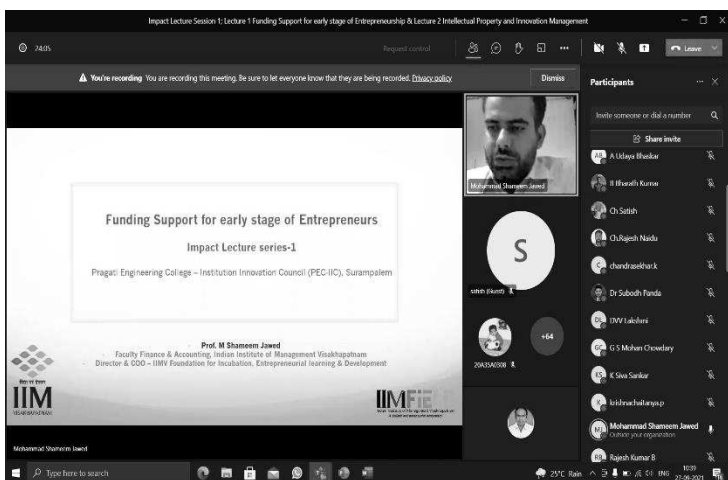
Impact Lecture Session 1: Lecture 1 Funding Support for early stage of Entrepreneurship & Lecture 2 Intellectual Property and Innovation Management

24:05

Request control

Leave

You're recording You are recording this meeting. Be sure to let everyone know that they are being recorded. Privacy policy

Dismiss

Participants

Invite someone or dial a number

Share invite

Funding Support for early stage of Entrepreneurs

Impact Lecture series-1

Pragati Engineering College – Institution Innovation Council (PEC-IIC), Surampalem

Prof. M Shameem Jawed
Faculty Finance & Accounting, Indian Institute of Management Visakhapatnam
Director & COO – IIMV Foundation for Incubation, Entrepreneurial learning & Development

IIM
VISAKHAPATNAM

IIMFiE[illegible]

Mohammad Shameem Jawed

Mohammad Shameem Jawed

S

sathish (Guest)

+64

20A35A0308

AB A Udaya Bhaskar
B Bharath Kumar
Ch Satish
Ch.Rajesh Naidu
C chandrasekhar.k
Dr Subodh Panda
DL DVV Lakshmi
GC G S Mohan Chowdary
KS K Siva Sankar
K krishnachaitanya.p
MJ Mohammad Shameem Jawed
Outside your organization
RB Rajesh Kumar B

Type here to search

25°C Rain ENG 10:39 27-06-2021